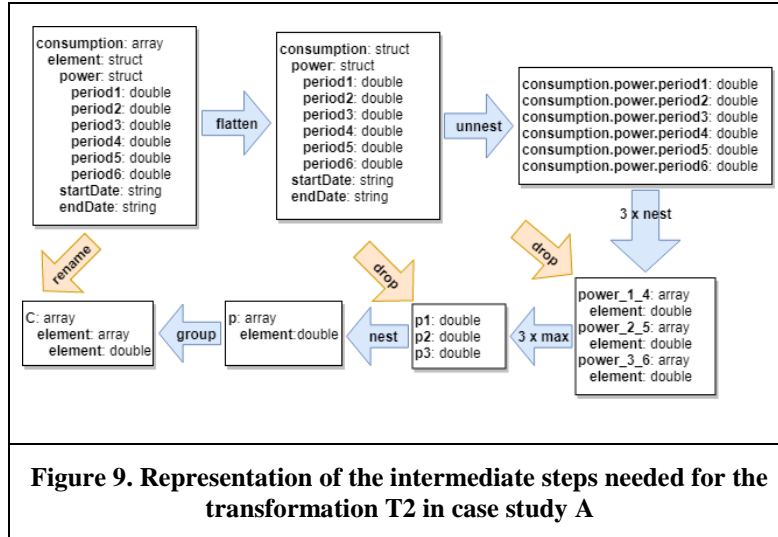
consumption: array
element: struct
power: struct
period1: double
period2: double
period3: double
period4: double
period5: double
period6: double
startDate: string
endDate: string

flatten

consumption: struct
power: struct
period1: double
period2: double
period3: double
period4: double
period5: double
period6: double
startDate: string
endDate: string

unnest

consumption.power.period1: double
consumption.power.period2: double
consumption.power.period3: double
consumption.power.period4: double
consumption.power.period5: double
consumption.power.period6: double

3 x nest

drop

power_1_4: array
element: double
power_2_5: array
element: double
power_3_6: array
element: double

3 x max

p1: double
p2: double
p3: double

drop

nest

p: array
element:double

group

C: array
element: array
element: double

rename

Figure 9. Representation of the intermediate steps needed for the transformation T2 in case study A